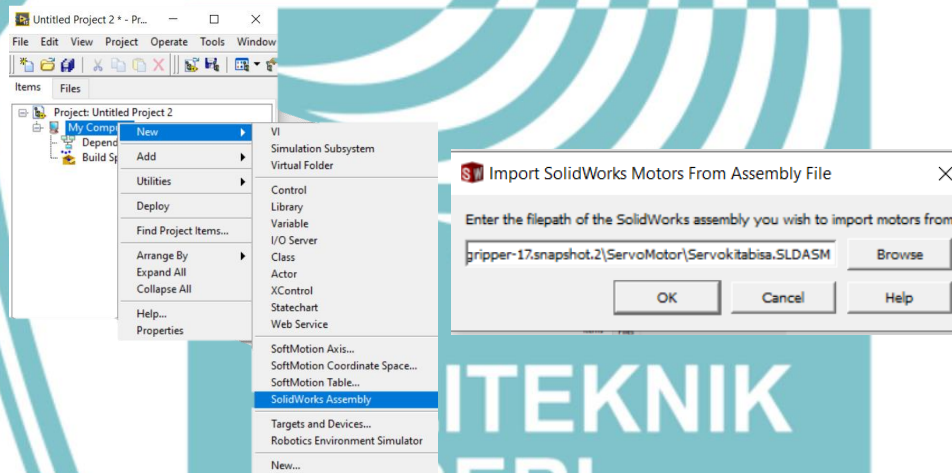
Untitled Project 2 * - Pr...

File Edit View Project Operate Tools Window

Items Files

Project: Untitled Project 2
My Comp
Depend
Build Sp

New
Add
Utilities
Deploy
Find Project Items...
Arrange By
Expand All
Collapse All
Help...
Properties

VI
Simulation Subsystem
Virtual Folder
Control
Library
Variable
I/O Server
Class
Actor
XControl
Statechart
Web Service
SoftMotion Axis...
SoftMotion Coordinate Space...
SoftMotion Table...
SolidWorks Assembly
Targets and Devices...
Robotics Environment Simulator
New...

Import SolidWorks Motors From Assembly File

Enter the filepath of the SolidWorks assembly you wish to import motors from

gripper-17.snapshot.2\ServoMotor\Servokitabisa.SLDASM

Browse

OK Cancel Help

ITEKNIK